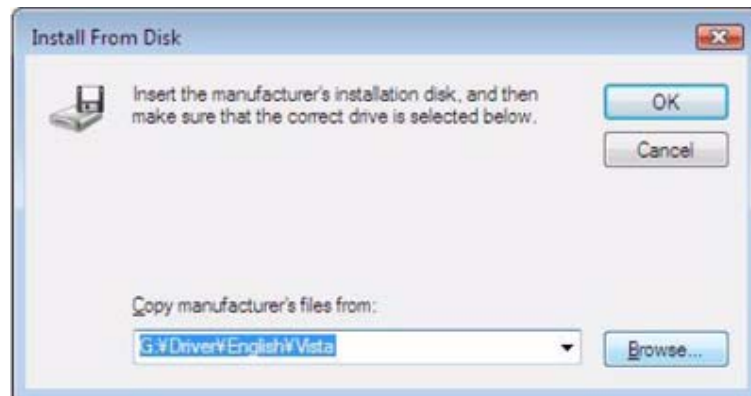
Install From Disk

Insert the manufacturer's installation disk, and then make sure that the correct drive is selected below.

OK

Cancel

Copy manufacturer's files from:

G:¥Driver¥English¥Vista

Browse...